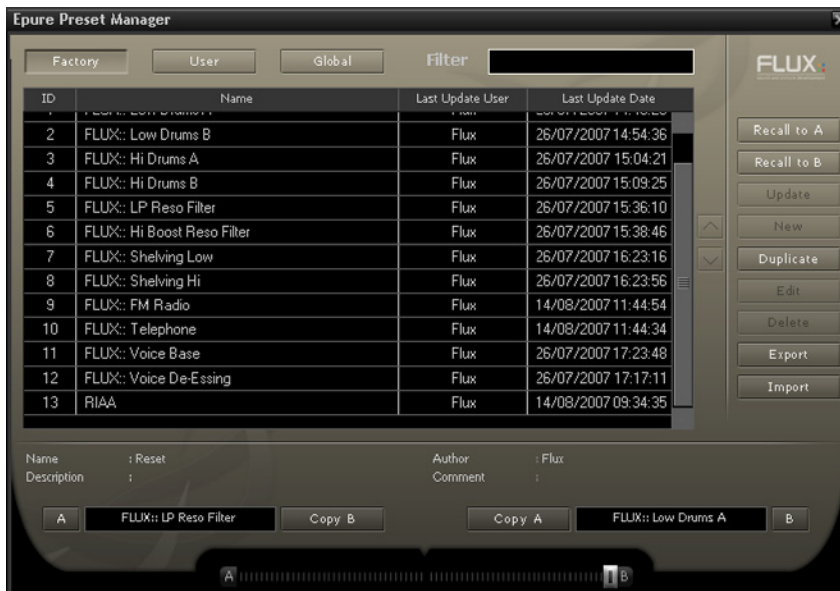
Epure Preset Manager

Factory User Global Filter

FLUX::

| ID | Name | Last Update User | Last Update Date |
|---|---|---|---|
| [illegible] | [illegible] | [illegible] | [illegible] |
| 2 | FLUX:: Low Drums B | Flux | 26/07/2007 14:54:36 |
| 3 | FLUX:: Hi Drums A | Flux | 26/07/2007 15:04:21 |
| 4 | FLUX:: Hi Drums B | Flux | 26/07/2007 15:09:25 |
| 5 | FLUX:: LP Reso Filter | Flux | 26/07/2007 15:36:10 |
| 6 | FLUX:: Hi Boost Reso Filter | Flux | 26/07/2007 15:38:46 |
| 7 | FLUX:: Shelving Low | Flux | 26/07/2007 16:23:16 |
| 8 | FLUX:: Shelving Hi | Flux | 26/07/2007 16:23:56 |
| 9 | FLUX:: FM Radio | Flux | 14/08/2007 11:44:54 |
| 10 | FLUX:: Telephone | Flux | 14/08/2007 11:44:34 |
| 11 | FLUX:: Voice Base | Flux | 26/07/2007 17:23:48 |
| 12 | FLUX:: Voice De-Essing | Flux | 26/07/2007 17:17:11 |
| 13 | RIAA | Flux | 14/08/2007 09:34:35 |

Recall to A
Recall to B
Update
New
Duplicate
Edit
Delete
Export
Import

Name : Reset
Description :
Author : Flux
Comment :

A FLUX:: LP Reso Filter Copy B Copy A FLUX:: Low Drums A B

A B